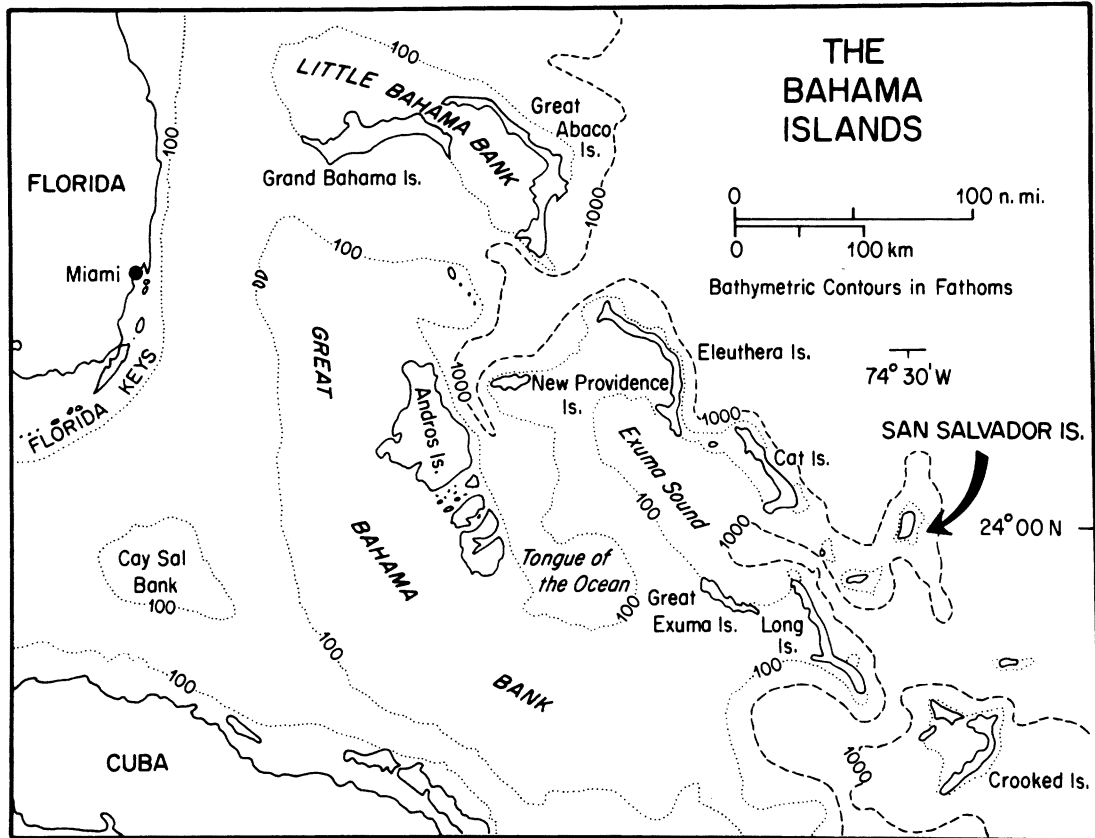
THE BAHAMA ISLANDS

100

LITTLE BAHAMA BANK

Great Abaco Is.

Grand Bahama Is.

FLORIDA

100

1000

0 100 n. mi.

0 100 km

Bathymetric Contours in Fathoms

Miami

100

GREAT

1000

New Providence Is.

Eleuthera Is.

74° 30' W

FLORIDA KEYS

Andros Is.

Exuma Sound

1000

Cat Is.

SAN SALVADOR IS.

100

1000

24° 00 N

BAHAMA

Cay Sal Bank 100

Tongue of the Ocean

100

Great Exuma Is.

Long Is.

100

100

100

BANK

CUBA

1000

Crooked Is.